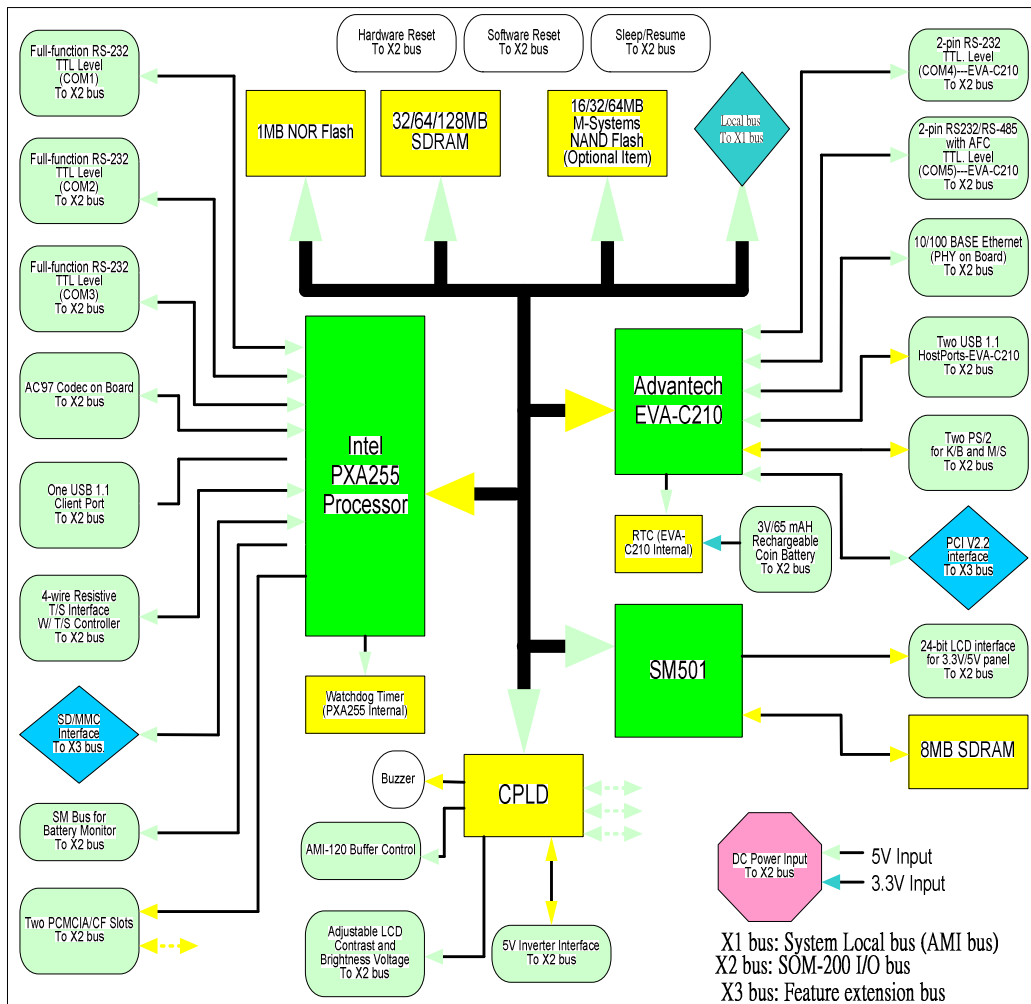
Hardware Reset To X2 bus

Software Reset To X2 bus

Sleep/Resume To X2 bus

Full-function RS-232 TTL Level (COM1) To X2 bus

1MB NOR Flash

32/64/128MB SDRAM

16/32/64MB M-Systems NAND Flash (Optional Item)

Local bus To X1 bus

2-pin RS-232 TTL. Level (COM4)---EVA-C210 To X2 bus

2-pin RS232/RS-485 with AFC TTL. Level (COM5)---EVA-C210 To X2 bus

Full-function RS-232 TTL Level (COM2) To X2 bus

Full-function RS-232 TTL Level (COM3) To X2 bus

10/100 BASE Ethernet (PHY on Board) To X2 bus

Two USB 1.1 HostPorts-EVA-C210 To X2 bus

AC97 Codec on Board To X2 bus

Advantech EVA-C210

Intel PXA255 Processor

Two PS/2 for K/B and M/S To X2 bus

One USB 1.1 Client Port To X2 bus

RTC (EVA-C210 Internal)

3V/65 mAH Rechargeable Coin Battery To X2 bus

PCI V2.2 interface To X3 bus

4-wire Resistive T/S Interface W/ T/S Controller To X2 bus

SM501

24-bit LCD interface for 3.3V/5V panel To X2 bus

Watchdog Timer (PXA255 Internal)

SD/MMC Interface To X3 bus.

8MB SDRAM

Buzzer

CPLD

SM Bus for Battery Monitor To X2 bus

AMI-120 Buffer Control

DC Power Input To X2 bus

5V Input

3.3V Input

Two PCMCIA/CF Slots To X2 bus

Adjustable LCD Contrast and Brightness Voltage To X2 bus

5V Inverter Interface To X2 bus

X1 bus: System Local bus (AMI bus)
X2 bus: SOM-200 I/O bus
X3 bus: Feature extension bus